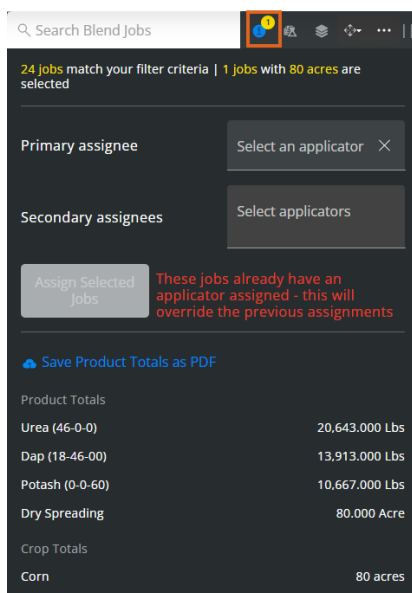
Search Blend Jobs

1

24 jobs match your filter criteria | 1 jobs with 80 acres are selected

Primary assignee

Select an applicator ×

Secondary assignees

Select applicators

Assign Selected Jobs

These jobs already have an applicator assigned - this will override the previous assignments

Save Product Totals as PDF

Product Totals

Urea (46-0-0) 20,643.000 Lbs

Dap (18-46-00) 13,913.000 Lbs

Potash (0-0-60) 10,667.000 Lbs

Dry Spreading 80.000 Acre

Crop Totals

Corn 80 acres